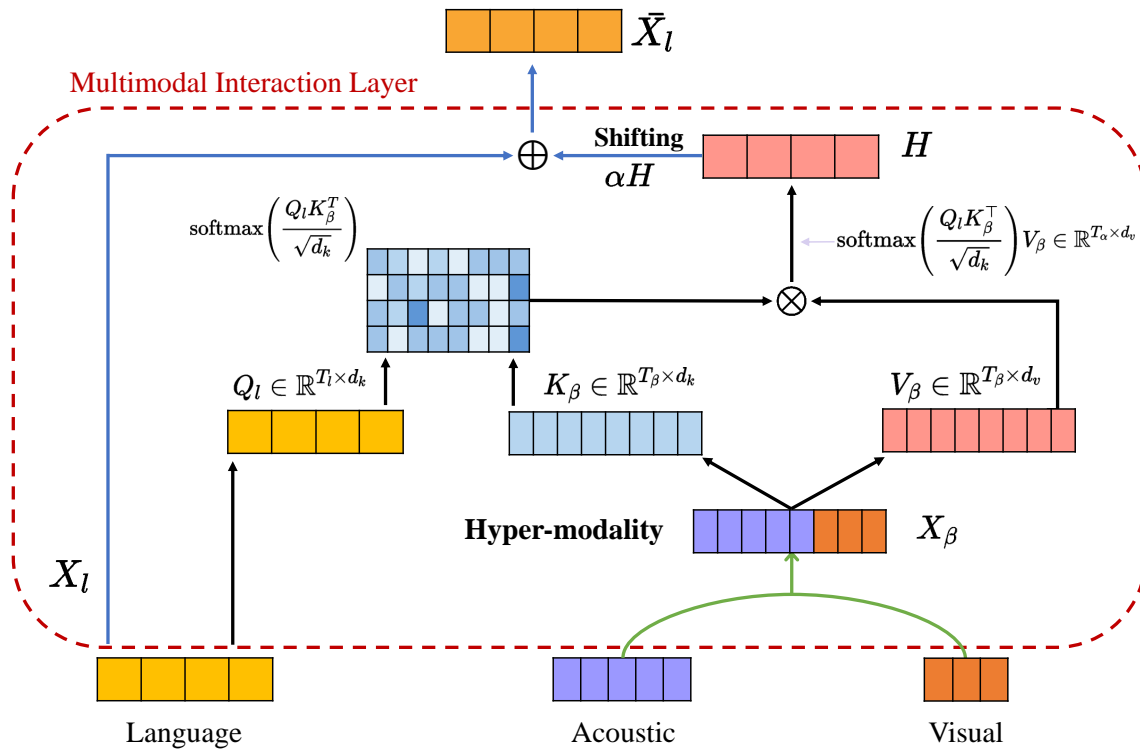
$\bar{X}_l$

Multimodal Interaction Layer

Shifting

$\oplus$

$\alpha H$

$H$

$\text{softmax}\left(\frac{Q_l K_\beta^T}{\sqrt{d_k}}\right)$

$\text{softmax}\left(\frac{Q_l K_\beta^\top}{\sqrt{d_k}}\right) V_\beta \in \mathbb{R}^{T_\alpha \times d_v}$

$\otimes$

$Q_l \in \mathbb{R}^{T_l \times d_k}$

$K_\beta \in \mathbb{R}^{T_\beta \times d_k}$

$V_\beta \in \mathbb{R}^{T_\beta \times d_v}$

Hyper-modality

$X_\beta$

$X_l$

Language

Acoustic

Visual